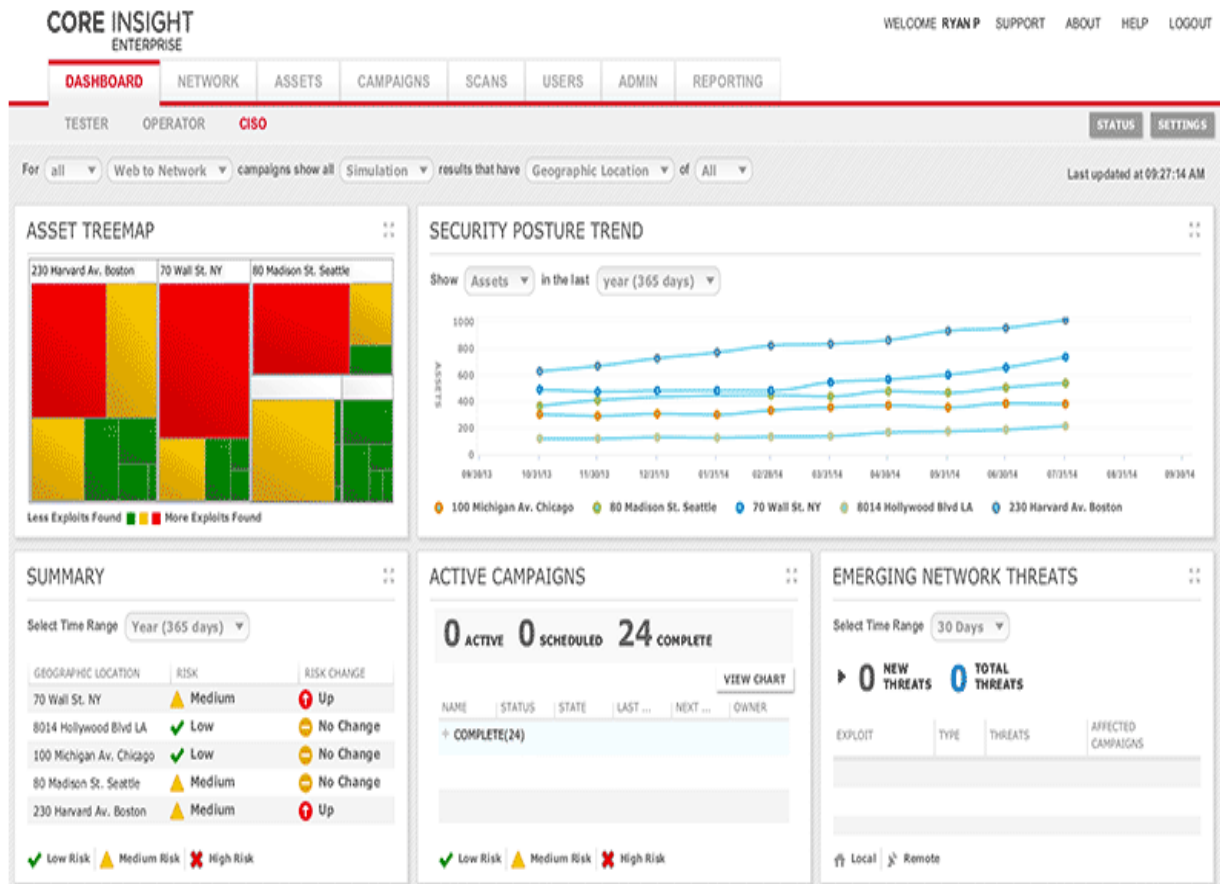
CORE INSIGHT
ENTERPRISE

WELCOME RYAN P SUPPORT ABOUT HELP LOGOUT

DASHBOARD NETWORK ASSETS CAMPAIGNS SCANS USERS ADMIN REPORTING

TESTER OPERATOR CISO

STATUS SETTINGS

For all Web to Network campaigns show all Simulation results that have Geographic Location of All

Last updated at 09:27:14 AM

ASSET TREEMAP

230 Harvard Av. Boston
70 Wall St. NY
80 Madison St. Seattle

Less Exploits Found More Exploits Found

SECURITY POSTURE TREND

Show Assets in the last year (365 days)

1000
800
600
400
200
0

ASSETS

09/30/13 10/31/13 11/30/13 12/31/13 01/31/14 02/28/14 03/31/14 04/30/14 05/31/14 06/30/14 07/31/14 08/31/14 09/30/14

100 Michigan Av. Chicago 80 Madison St. Seattle 70 Wall St. NY 8014 Hollywood Blvd LA 230 Harvard Av. Boston

SUMMARY

Select Time Range Year (365 days)

| GEOGRAPHIC LOCATION | RISK | RISK CHANGE |
|---|---|---|
| 70 Wall St. NY | Medium | Up |
| 8014 Hollywood Blvd LA | Low | No Change |
| 100 Michigan Av. Chicago | Low | No Change |
| 80 Madison St. Seattle | Medium | No Change |
| 230 Harvard Av. Boston | Medium | Up |

Low Risk Medium Risk High Risk

ACTIVE CAMPAIGNS

0 ACTIVE 0 SCHEDULED 24 COMPLETE

VIEW CHART

| NAME | STATUS | STATE | LAST ... | NEXT ... | OWNER |
|---|---|---|---|---|---|
| COMPLETE(24) | | | | | |

Low Risk Medium Risk High Risk

EMERGING NETWORK THREATS

Select Time Range 30 Days

0 NEW THREATS 0 TOTAL THREATS

| EXPLOIT | TYPE | THREATS | AFFECTED CAMPAIGNS |
|---|---|---|---|

Local Remote